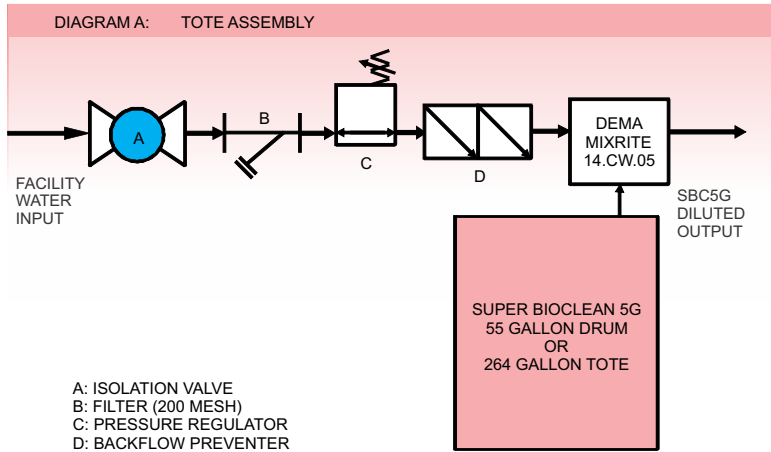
DIAGRAM A: TOTE ASSEMBLY

A

B

C

D

DEMA MIXRITE 14.CW.05

FACILITY WATER INPUT

SBC5G DILUTED OUTPUT

SUPER BIOCLEAN 5G
55 GALLON DRUM
OR
264 GALLON TOTE

A: ISOLATION VALVE
B: FILTER (200 MESH)
C: PRESSURE REGULATOR
D: BACKFLOW PREVENTER